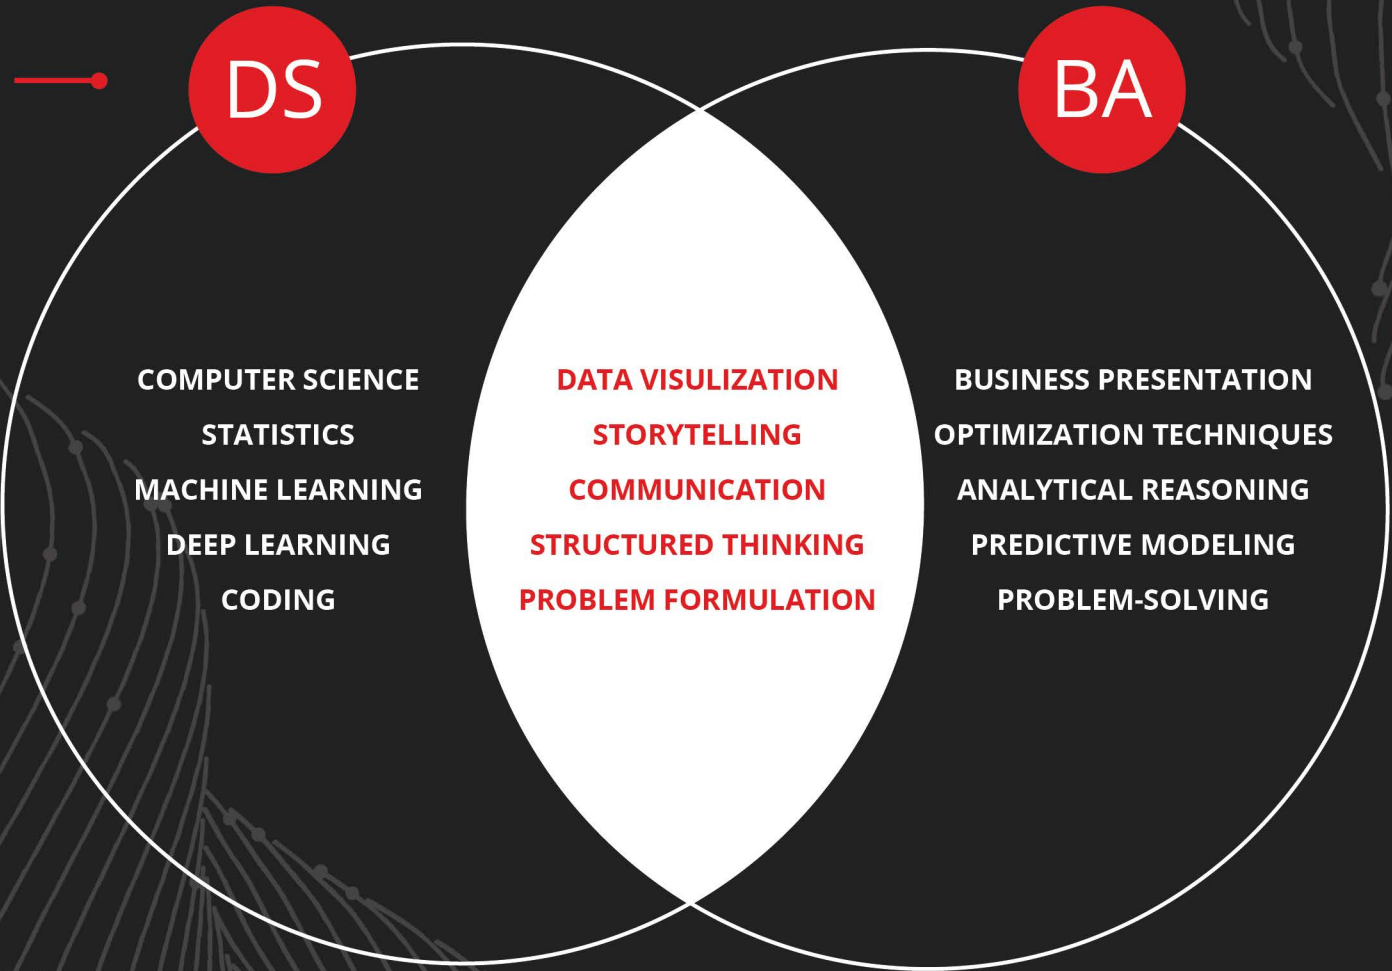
DS

BA

COMPUTER SCIENCE
STATISTICS
MACHINE LEARNING
DEEP LEARNING
CODING

DATA VISULIZATION
STORYTELLING
COMMUNICATION
STRUCTURED THINKING
PROBLEM FORMULATION

BUSINESS PRESENTATION
OPTIMIZATION TECHNIQUES
ANALYTICAL REASONING
PREDICTIVE MODELING
PROBLEM-SOLVING